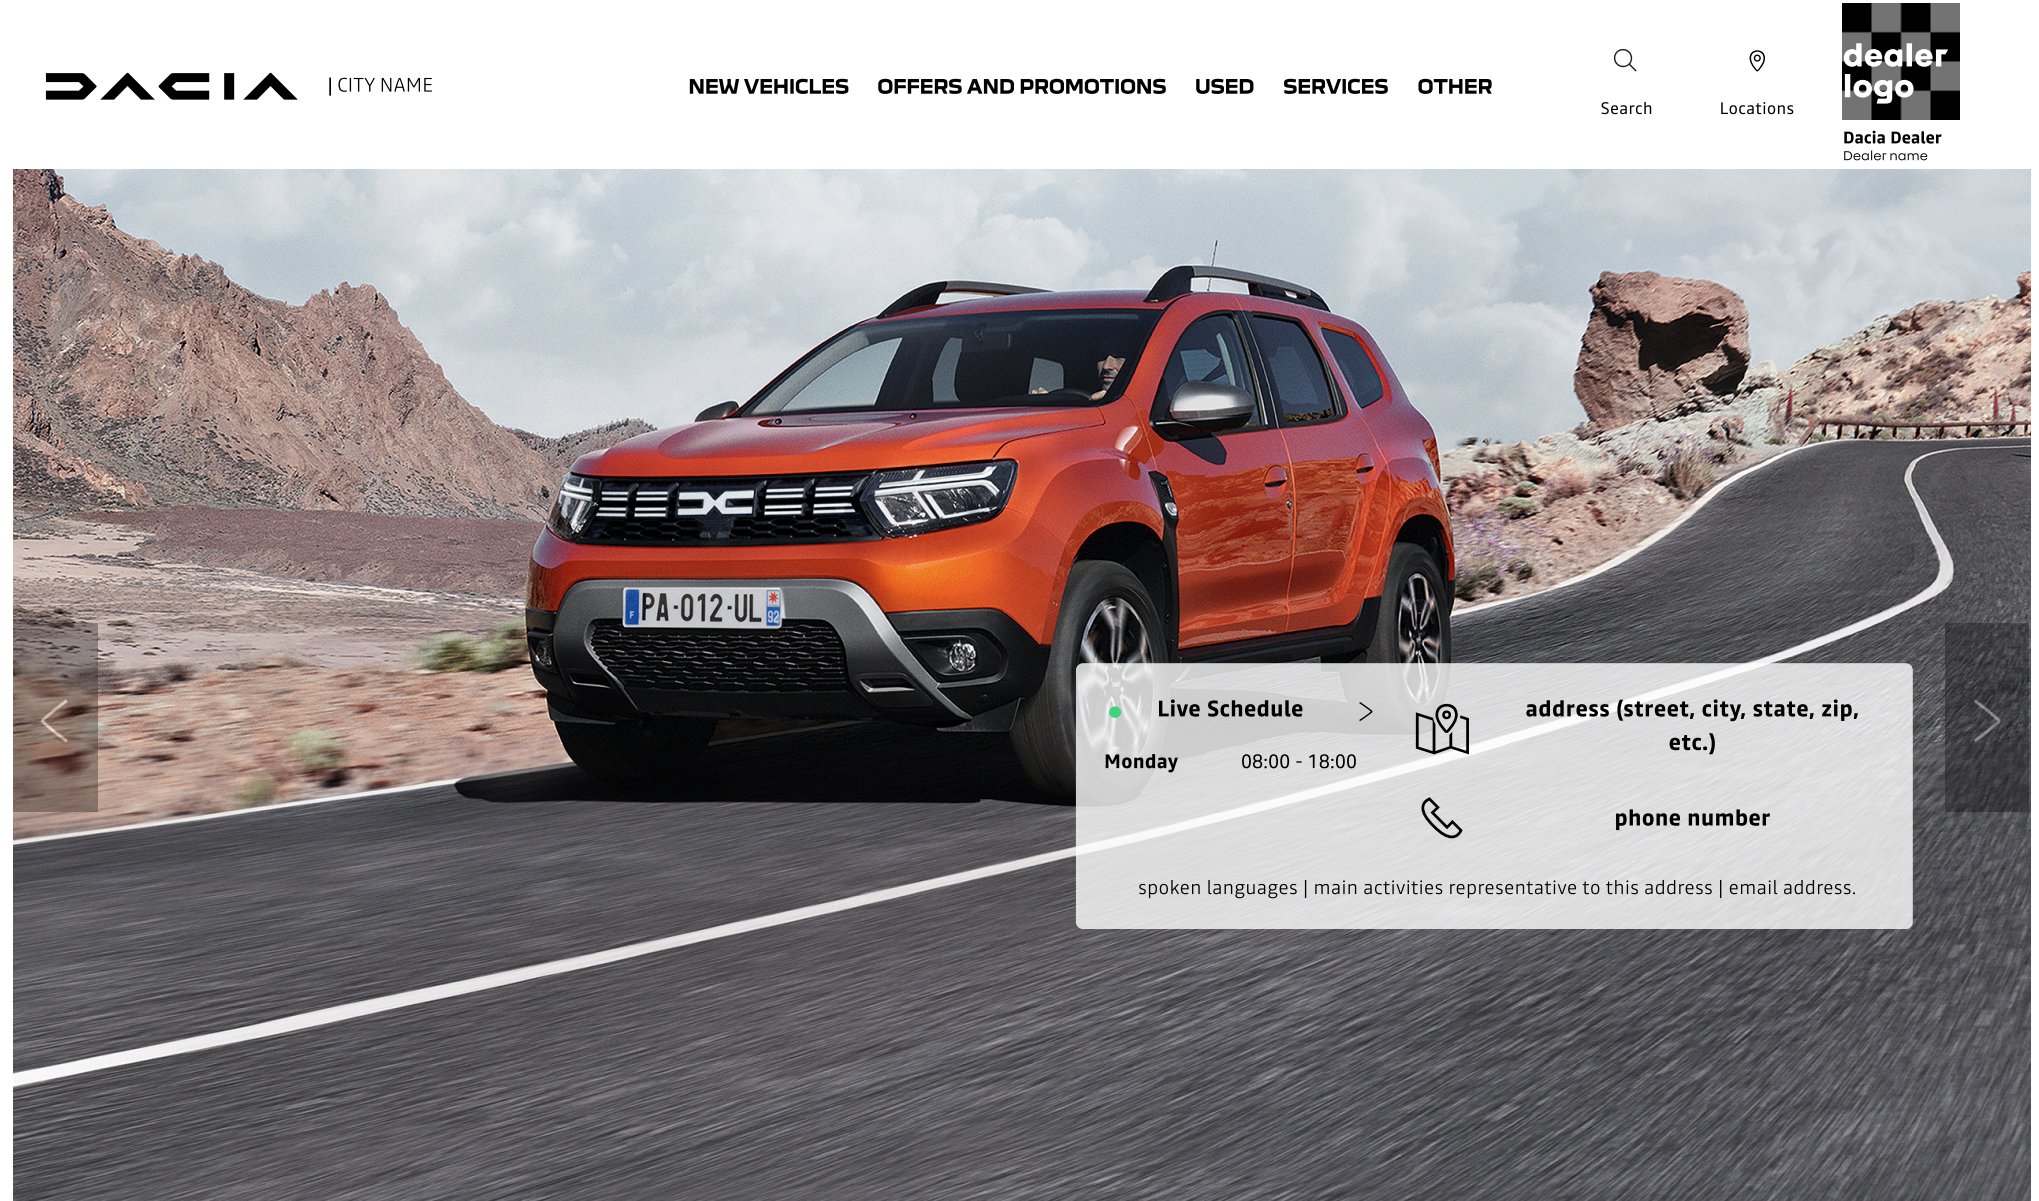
DACIA | CITY NAME

NEW VEHICLES OFFERS AND PROMOTIONS USED SERVICES OTHER

Search

Locations

dealer logo

Dacia Dealer
Dealer name

PA-012-UL

Live Schedule >

Monday 08:00 - 18:00

address (street, city, state, zip, etc.)

phone number

spoken languages | main activities representative to this address | email address.